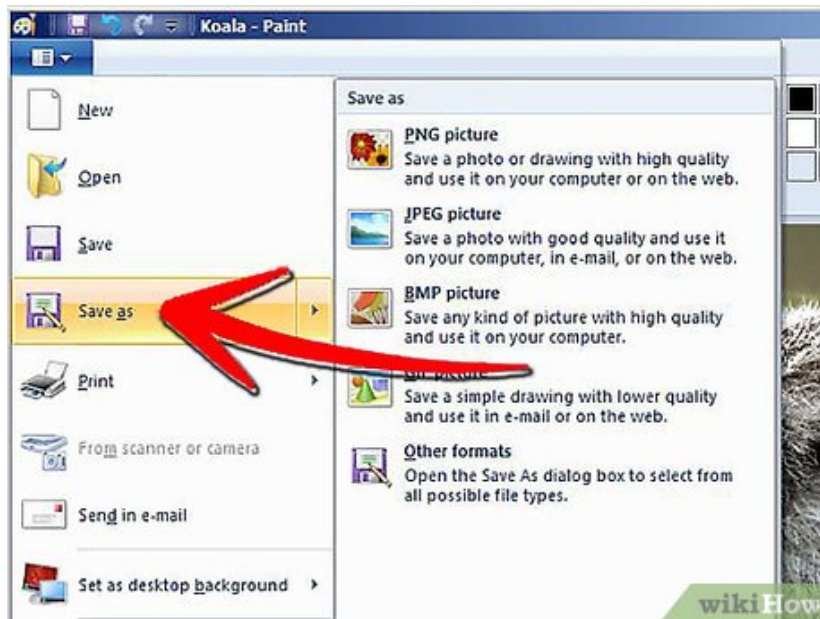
Koala - Paint

New

Open

Save

Save as

Print

From scanner or camera

Send in e-mail

Set as desktop background

Save as

PNG picture
Save a photo or drawing with high quality and use it on your computer or on the web.

JPEG picture
Save a photo with good quality and use it on your computer, in e-mail, or on the web.

BMP picture
Save any kind of picture with high quality and use it on your computer.

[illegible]
Save a simple drawing with lower quality and use it in e-mail or on the web.

Other formats
Open the Save As dialog box to select from all possible file types.

wikiHow